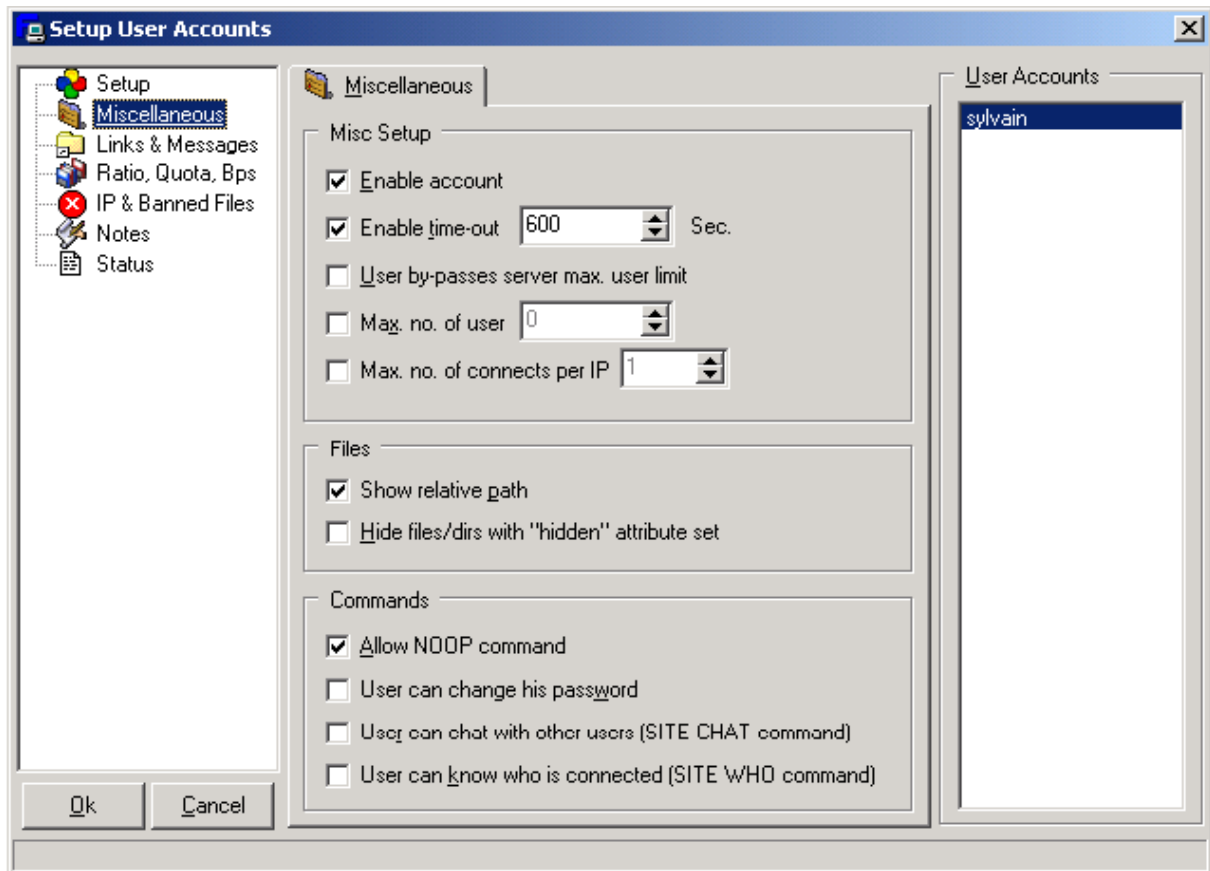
Setup User Accounts

Setup
Miscellaneous
Links & Messages
Ratio, Quota, Bps
IP & Banned Files
Notes
Status

Ok
Cancel

Miscellaneous

Misc Setup
Enable account
Enable time-out 600 Sec.
User by-passes server max. user limit
Max. no. of user 0
Max. no. of connects per IP 1

Files
Show relative path
Hide files/dirs with "hidden" attribute set

Commands
Allow NOOP command
User can change his password
User can chat with other users (SITE CHAT command)
User can know who is connected (SITE WHO command)

User Accounts
sylvain